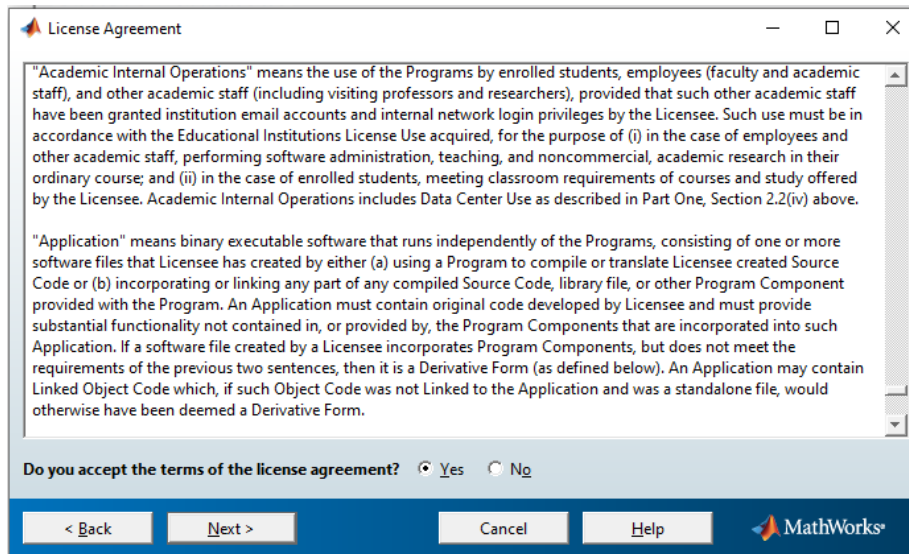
License Agreement

"Academic Internal Operations" means the use of the Programs by enrolled students, employees (faculty and academic staff), and other academic staff (including visiting professors and researchers), provided that such other academic staff have been granted institution email accounts and internal network login privileges by the Licensee. Such use must be in accordance with the Educational Institutions License Use acquired, for the purpose of (i) in the case of employees and other academic staff, performing software administration, teaching, and noncommercial, academic research in their ordinary course; and (ii) in the case of enrolled students, meeting classroom requirements of courses and study offered by the Licensee. Academic Internal Operations includes Data Center Use as described in Part One, Section 2.2(iv) above.

"Application" means binary executable software that runs independently of the Programs, consisting of one or more software files that Licensee has created by either (a) using a Program to compile or translate Licensee created Source Code or (b) incorporating or linking any part of any compiled Source Code, library file, or other Program Component provided with the Program. An Application must contain original code developed by Licensee and must provide substantial functionality not contained in, or provided by, the Program Components that are incorporated into such Application. If a software file created by a Licensee incorporates Program Components, but does not meet the requirements of the previous two sentences, then it is a Derivative Form (as defined below). An Application may contain Linked Object Code which, if such Object Code was not Linked to the Application and was a standalone file, would otherwise have been deemed a Derivative Form.

Do you accept the terms of the license agreement? Yes No

< Back Next > Cancel Help MathWorks